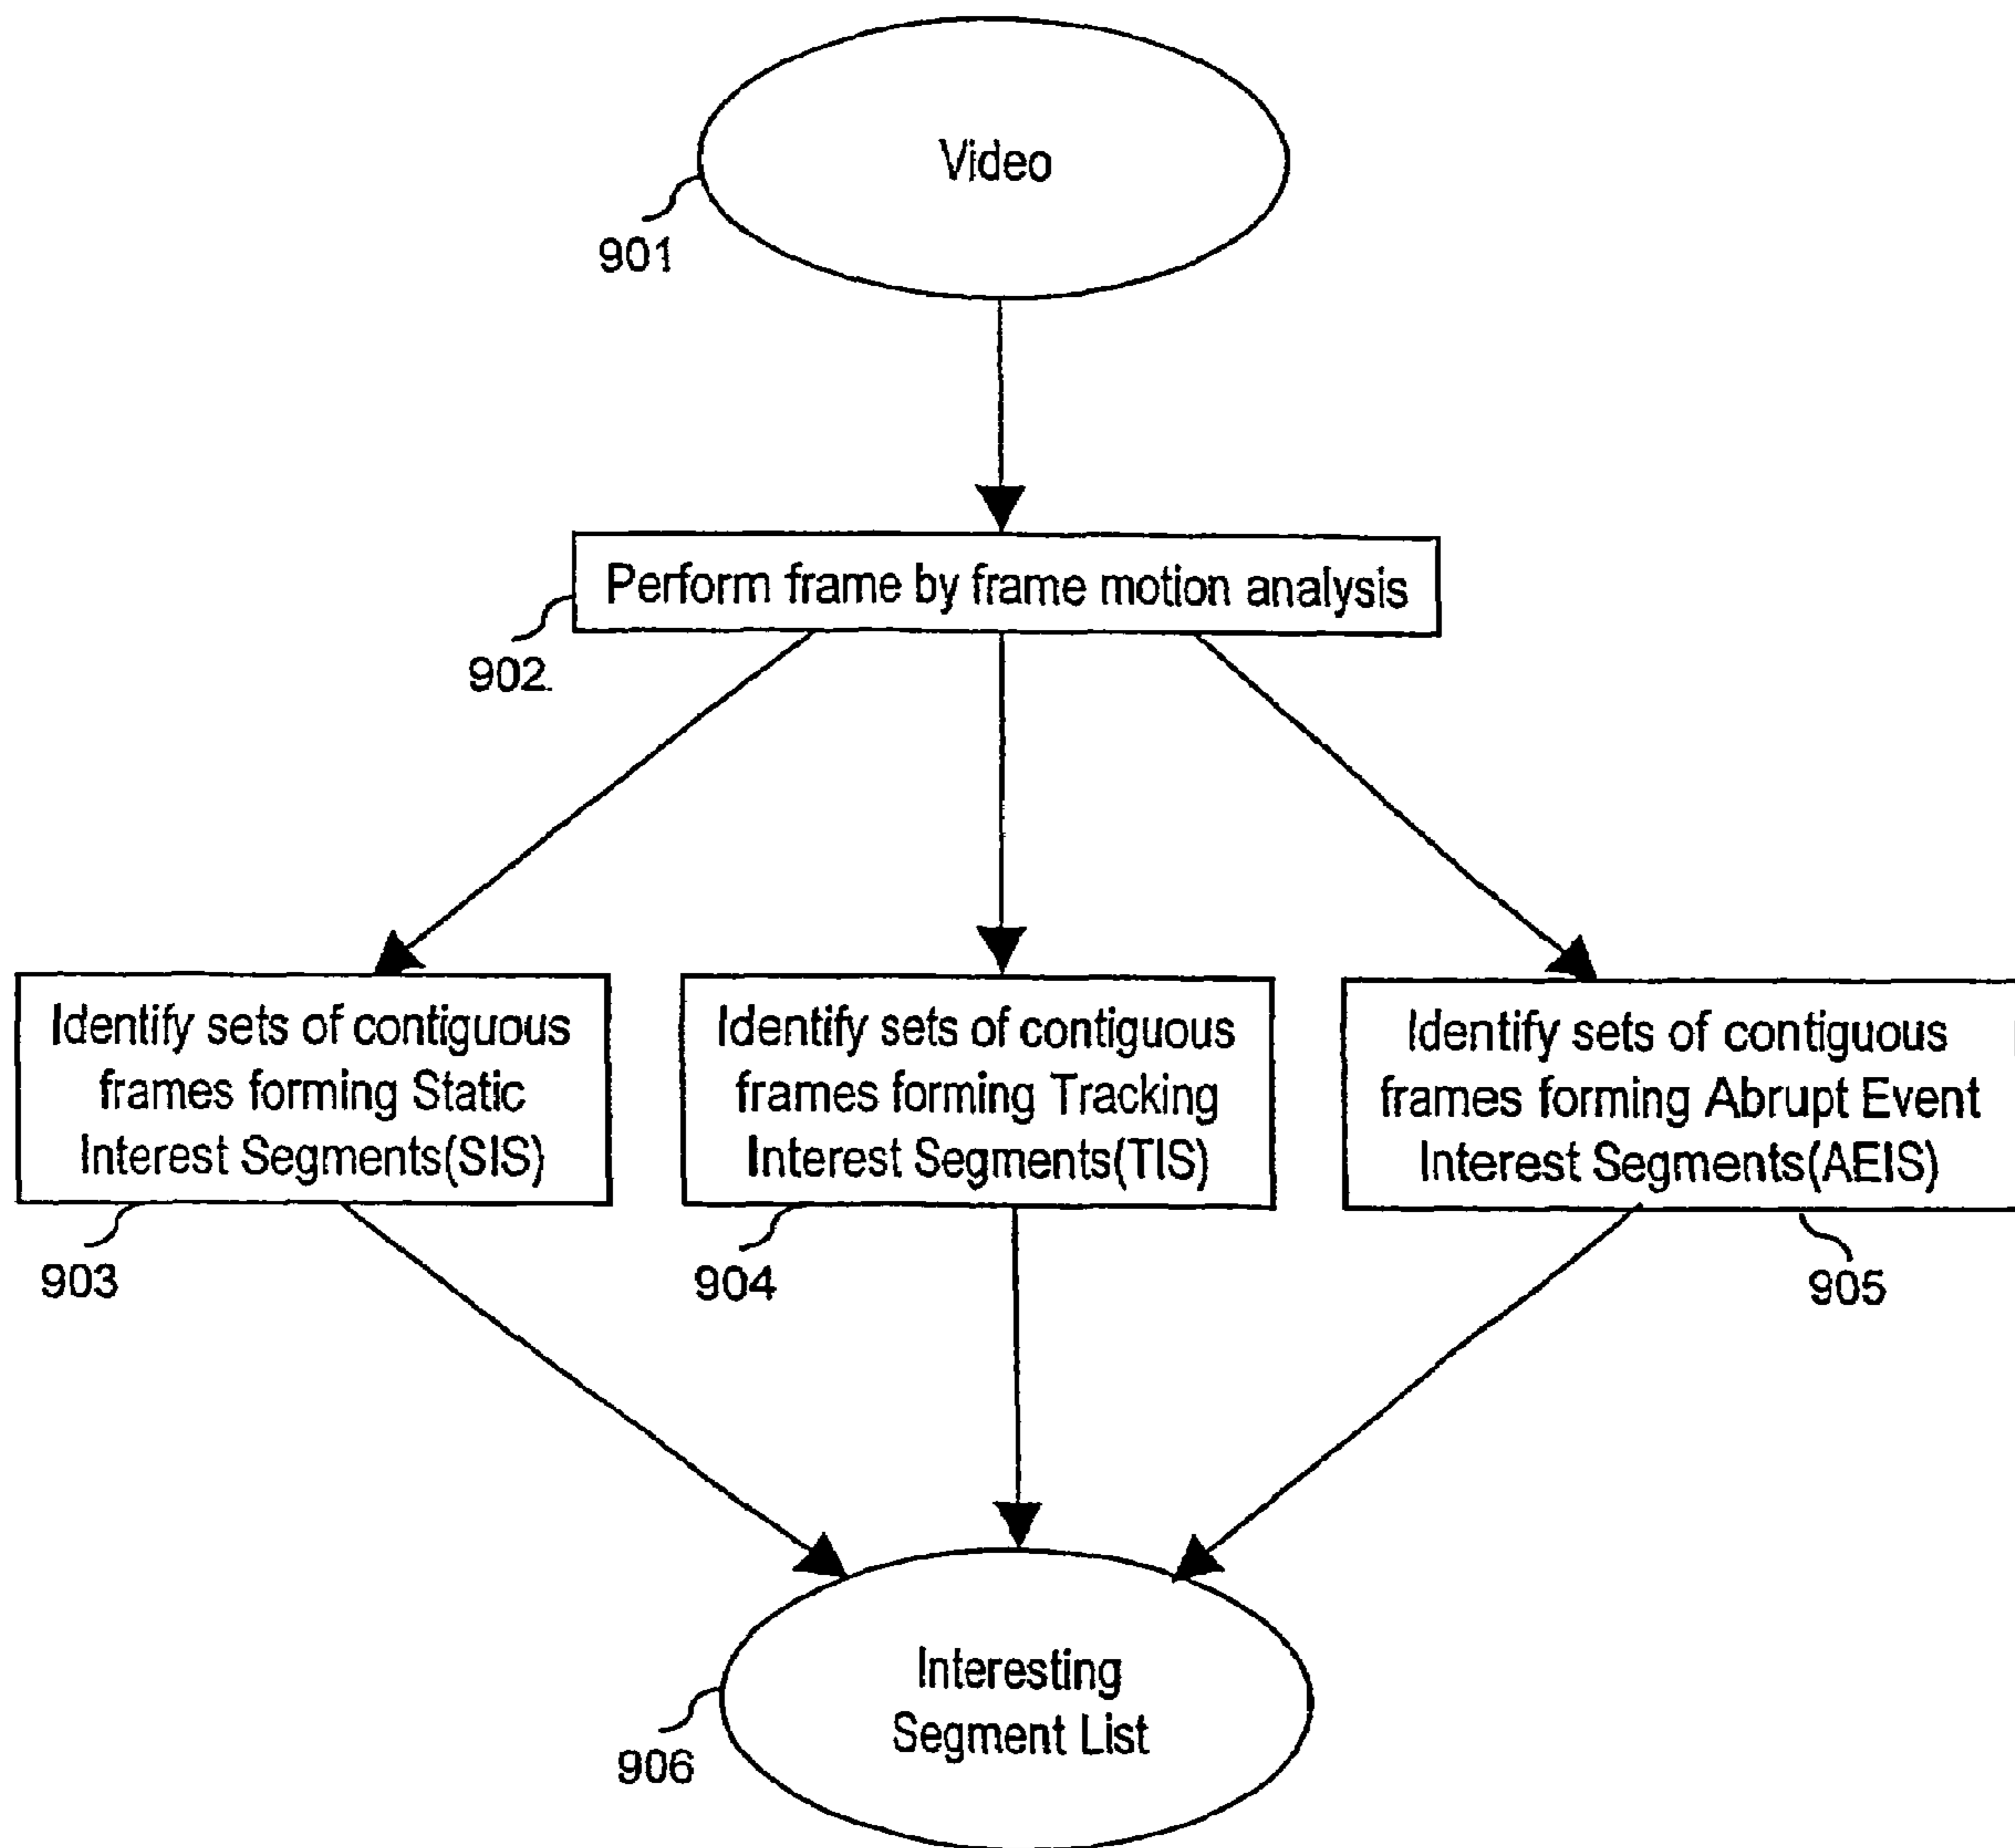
Video

901

Perform frame by frame motion analysis

902

Identify sets of contiguous frames forming Static Interest Segments(SIS)

903

Identify sets of contiguous frames forming Tracking Interest Segments(TIS)

904

Identify sets of contiguous frames forming Abrupt Event Interest Segments(AEIS)

905

Interesting Segment List

906